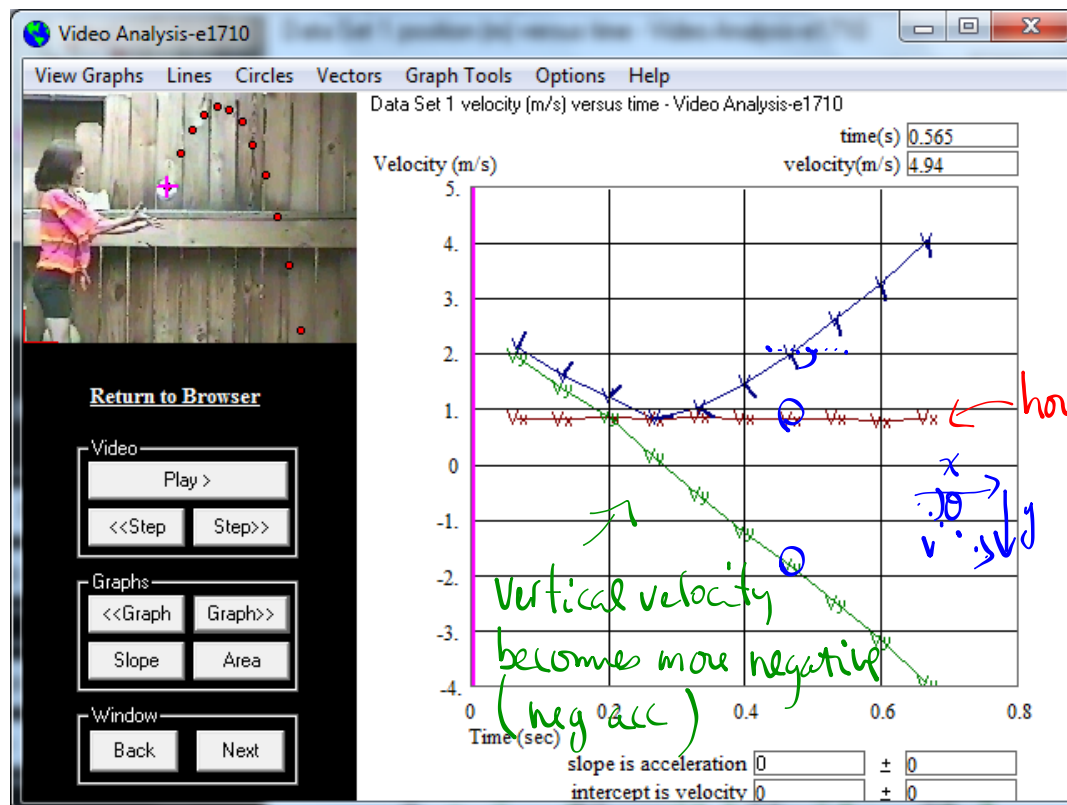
Video Analysis-e1710

Data Set 1 position (m) versus time - Video Analysis-e1710

View Graphs Lines Circles Vectors Graph Tools Options Help

Data Set 1 velocity (m/s) versus time - Video Analysis-e1710

time(s) 0.565

Velocity (m/s)

velocity(m/s) 4.94

Return to Browser

Video
Play >
<<Step Step>>

Graphs
<<Graph Graph>>
Slope Area

Window
Back Next

5.
4.
3.
2.
1.
0
-1.
-2.
-3.
-4.

0 0.2 0.4 0.6 0.8

Time (sec)

Vx Vx Vx Vx Vx Vx Vx Vx Vx Vx

Vy

hor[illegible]

x

y

Vertical velocity becomes more negative (neg acc)

slope is acceleration 0 ± 0

intercept is velocity 0 ± 0